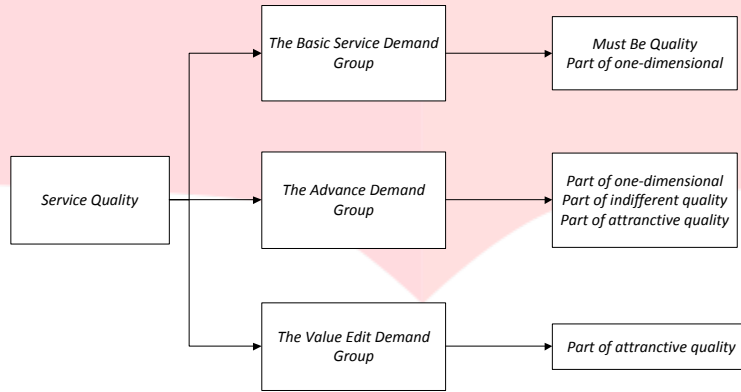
Service Quality

The Basic Service Demand Group

Must Be Quality
Part of one-dimensional

The Advance Demand Group

Part of one-dimensional
Part of indifferent quality
Part of attranctive quality

The Value Edit Demand Group

Part of attranctive quality